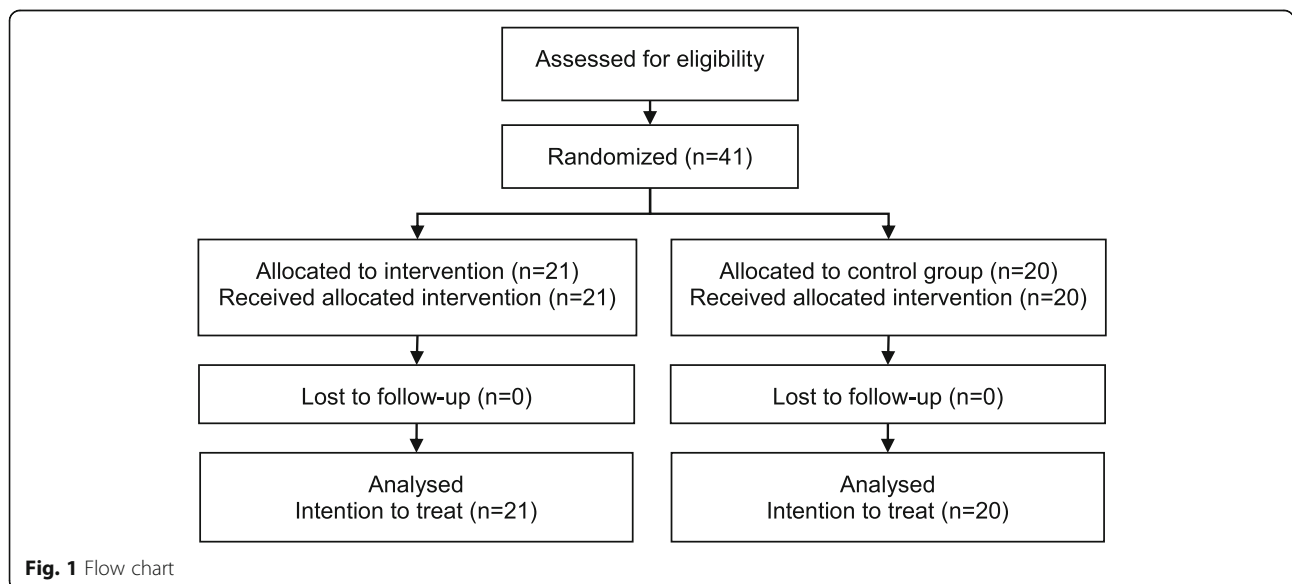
Assessed for eligibility

Randomized (n=41)

Allocated to intervention (n=21)
Received allocated intervention (n=21)

Allocated to control group (n=20)
Received allocated intervention (n=20)

Lost to follow-up (n=0)

Lost to follow-up (n=0)

Analysed
Intention to treat (n=21)

Analysed
Intention to treat (n=20)

Fig. 1 Flow chart